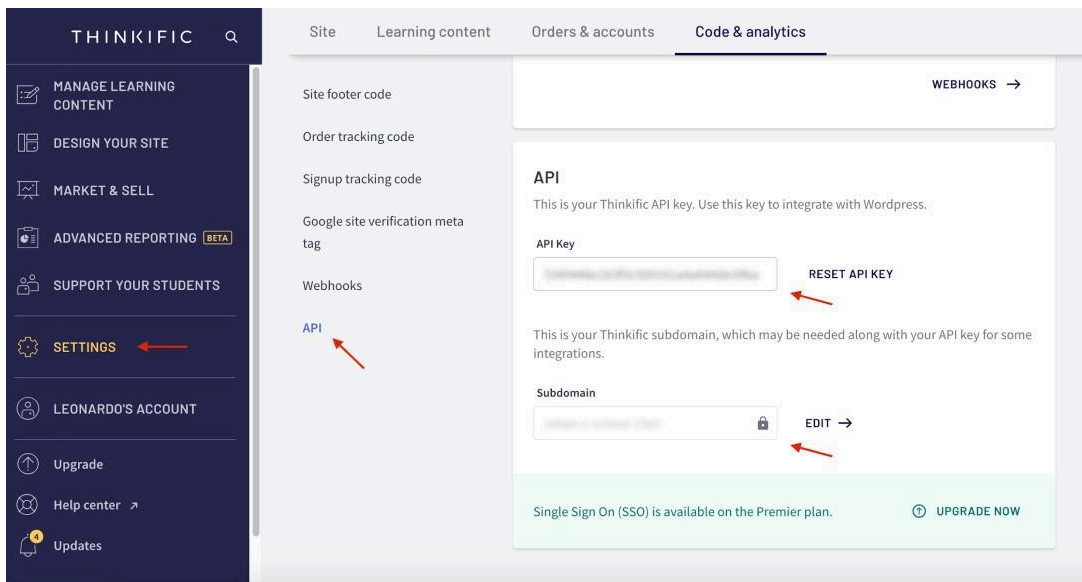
THINKIFIC

MANAGE LEARNING CONTENT

DESIGN YOUR SITE

MARKET & SELL

ADVANCED REPORTING BETA

SUPPORT YOUR STUDENTS

SETTINGS

LEONARDO'S ACCOUNT

Upgrade

Help center ↗

4

Updates

Site | Learning content | Orders & accounts | Code & analytics

Site footer code

Order tracking code

Signup tracking code

Google site verification meta tag

Webhooks

API

WEBHOOKS →

API

This is your Thinkific API key. Use this key to integrate with Wordpress.

API Key

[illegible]

RESET API KEY

This is your Thinkific subdomain, which may be needed along with your API key for some integrations.

Subdomain

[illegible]

EDIT →

Single Sign On (SSO) is available on the Premier plan.

UPGRADE NOW